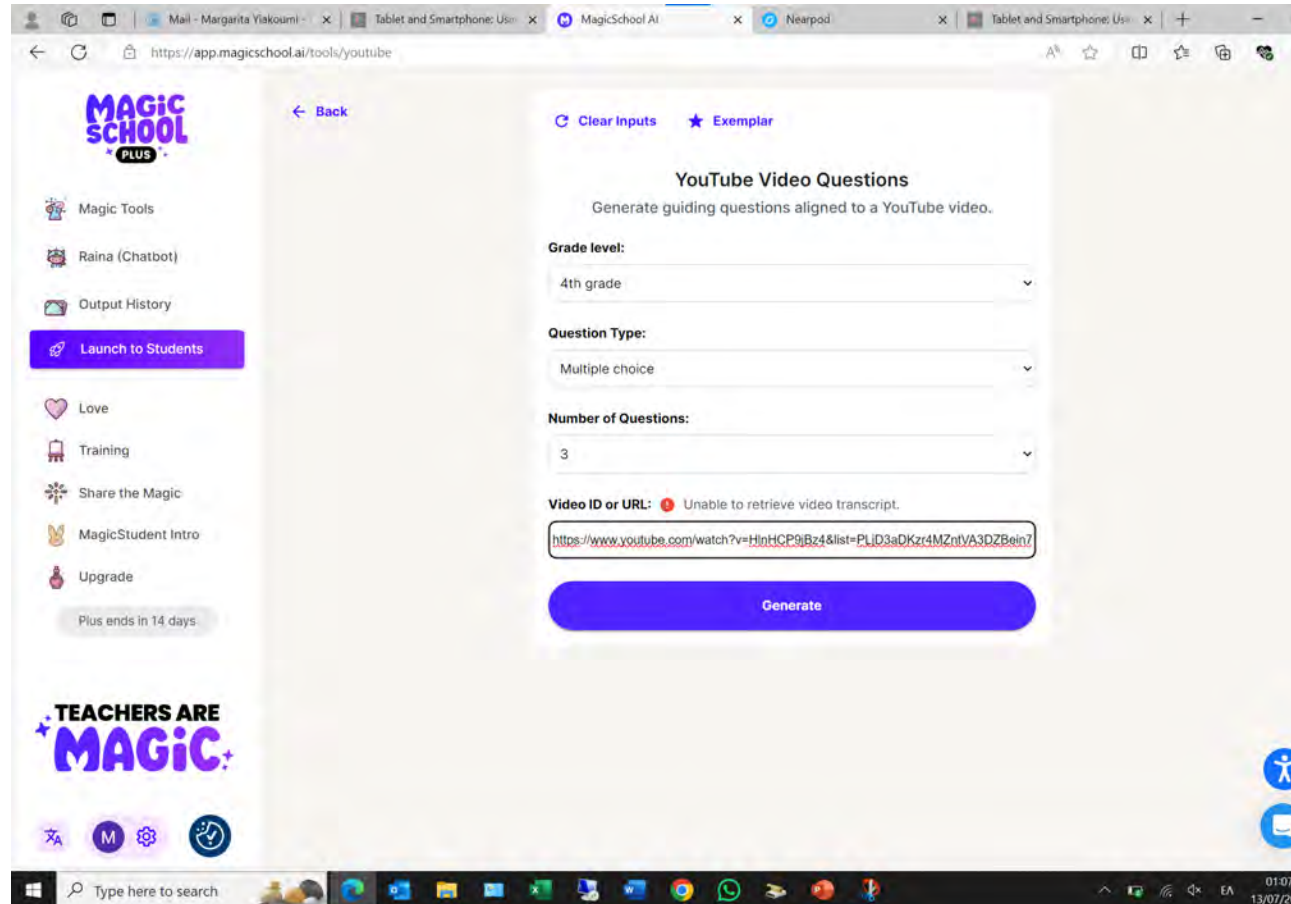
Mail - Margarita Yiakoumi - ×
Tablet and Smartphone: Usi ×
MagicSchool AI ×
Nearpod ×
Tablet and Smartphone: Usi ×

https://app.magicschool.ai/tools/youtube

MAGIC SCHOOL PLUS

Magic Tools
Raina (Chatbot)
Output History
Launch to Students
Love
Training
Share the Magic
MagicStudent Intro
Upgrade
Plus ends in 14 days

TEACHERS ARE MAGIC

M

← Back

Clear Inputs
Exemplar

YouTube Video Questions
Generate guiding questions aligned to a YouTube video.

Grade level:
4th grade

Question Type:
Multiple choice

Number of Questions:
3

Video ID or URL: Unable to retrieve video transcript.
https://www.youtube.com/watch?v=HlnHCP9jBz4&list=PLjD3aDKzr4MZntVA3DZBein7

Generate

Type here to search
EA
01:07
13/07/2